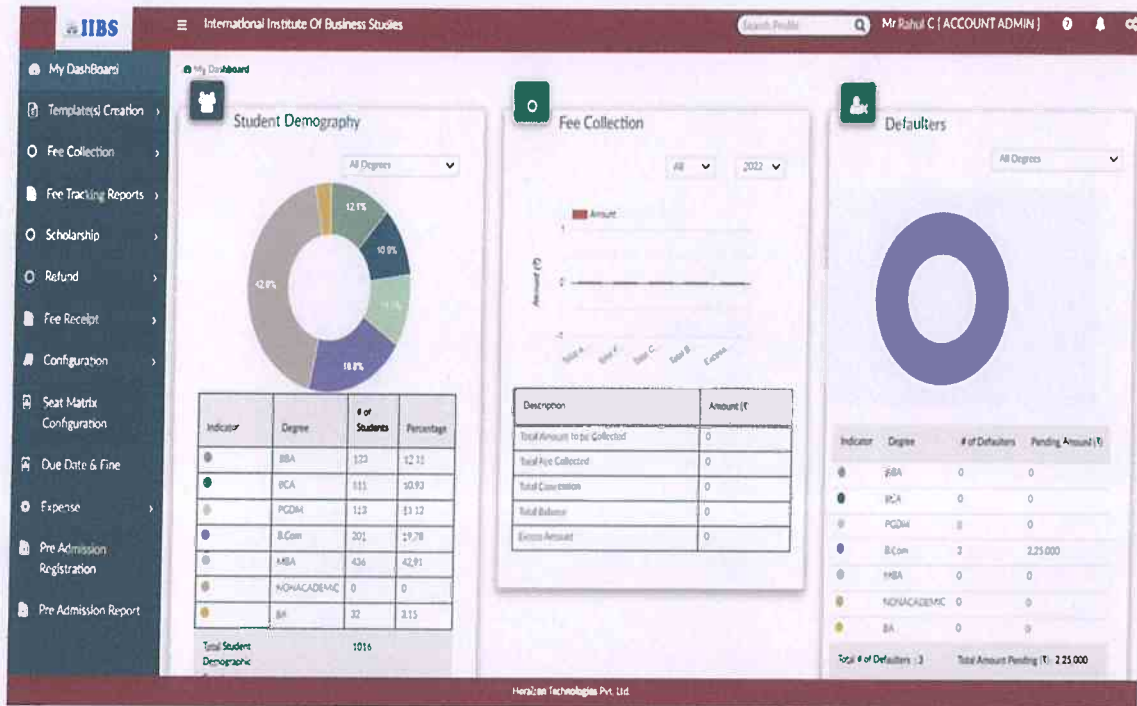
IIBS

International Institute Of Business Studies

Search Profile

Mr Rahul C [ ACCOUNT ADMIN ]

My DashBoard

Template(s) Creation

Fee Collection

Fee Tracking Reports

Scholarship

Refund

Fee Receipt

Configuration

Seat Matrix Configuration

Due Date & Fine

Expense

Pre Admission Registration

Pre Admission Report

My Dashboard

Student Demography

All Degrees

12.1%

10.9%

11.1%

19.8%

42.8%

| Indicator | Degree | # of Students | Percentage |
|---|---|---|---|
| | BBA | 123 | 12.11 |
| | BCA | 111 | 10.93 |
| | PGDM | 113 | 11.12 |
| | B.Com | 201 | 19.78 |
| | MBA | 436 | 42.91 |
| | NONACADEMIC | 0 | 0 |
| | BA | 32 | 3.15 |

Total Student Demographic 1016

Fee Collection

All

2022

Amount

Amount (₹)

1

0

-1

Total A

Total F

Total C

Total B

Excess

| Description | Amount (₹ |
|---|---|
| Total Amount to be Collected | 0 |
| Total Fee Collected | 0 |
| Total Concession | 0 |
| Total Balance | 0 |
| Excess Amount | 0 |

Defaulters

All Degrees

| Indicator | Degree | # of Defaulters | Pending Amount (₹) |
|---|---|---|---|
| | BBA | 0 | 0 |
| | BCA | 0 | 0 |
| | PGDM | 0 | 0 |
| | B.Com | 3 | 2,25,000 |
| | MBA | 0 | 0 |
| | NONACADEMIC | 0 | 0 |
| | BA | 0 | 0 |

Total # of Defaulters : 3

Total Amount Pending (₹) : 2,25,000

Heralzen Technologies Pvt. Ltd.